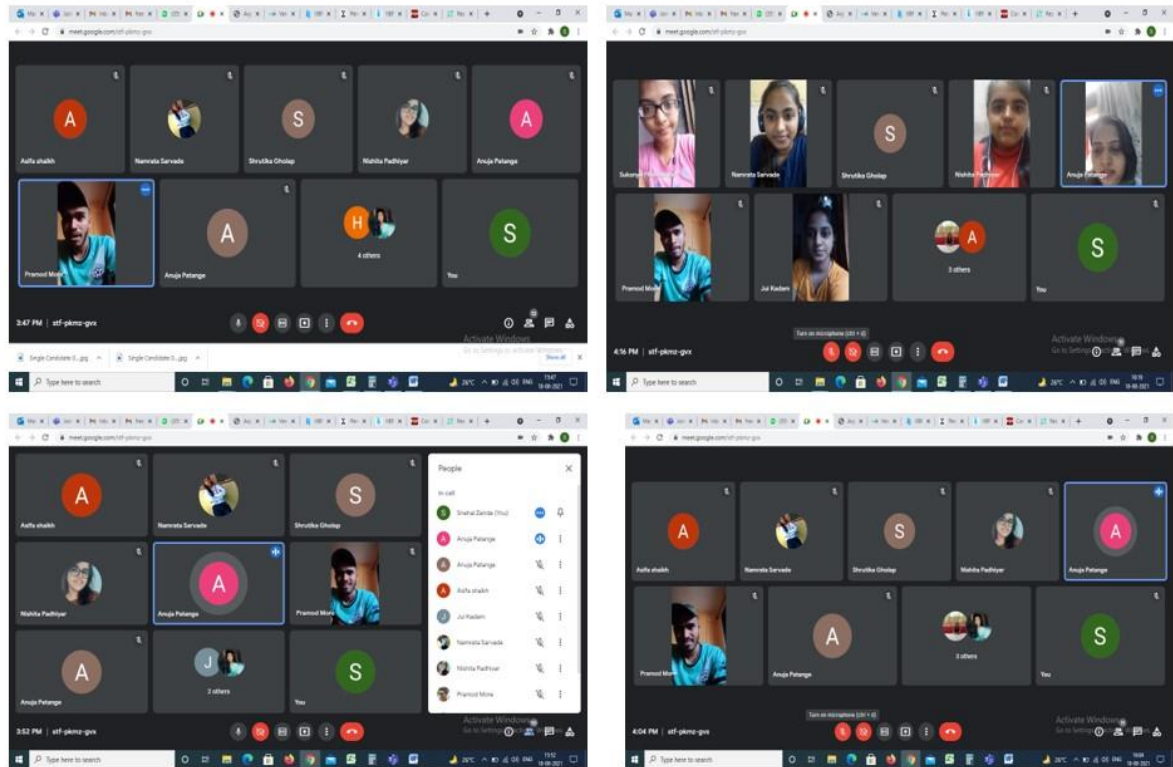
meet.google.com/stf-pkmz-gvx

A
Asifa shaikh
Namrata Sarvade
S
Shrutika Gholap
Nishita Padhiyar
A
Anuja Patange
Pramod More
A
Anuja Patange
H
4 others
S
You

3:47 PM | stf-pkmz-gvx

Activate Windows
Go to Settings to activate Windows.

Single Candidate 0....jpg
Single Candidate 0....jpg
Show all

Type here to search

meet.google.com/stf-pkmz-gvx

Sukanya
Namrata Sarvade
S
Shrutika Gholap
Nishita Padhiyar
Anuja Patange
Pramod More
Jui Kadam
A
3 others
S
You

Turn on microphone (ctrl + d)

4:16 PM | stf-pkmz-gvx

Activate Windows
Go to Settings to activate Windows.

Type here to search

meet.google.com/stf-pkmz-gvx

A
Asifa shaikh
Namrata Sarvade
S
Shrutika Gholap
Nishita Padhiyar
A
Anuja Patange
Pramod More
A
Anuja Patange
J
2 others
S
You

People
In call
Snehal Zende (You)
Anuja Patange
Anuja Patange
Asifa shaikh
Jui Kadam
Namrata Sarvade
Nishita Padhiyar
Pramod More

3:52 PM | stf-pkmz-gvx

Activate Windows
Go to Settings to activate Windows.

Type here to search

meet.google.com/stf-pkmz-gvx

A
Asifa shaikh
Namrata Sarvade
S
Shrutika Gholap
Nishita Padhiyar
A
Anuja Patange
Pramod More
A
Anuja Patange
3 others
S
You

Turn on microphone (ctrl + d)

4:04 PM | stf-pkmz-gvx

Activate Windows
Go to Settings to activate Windows.

Type here to search